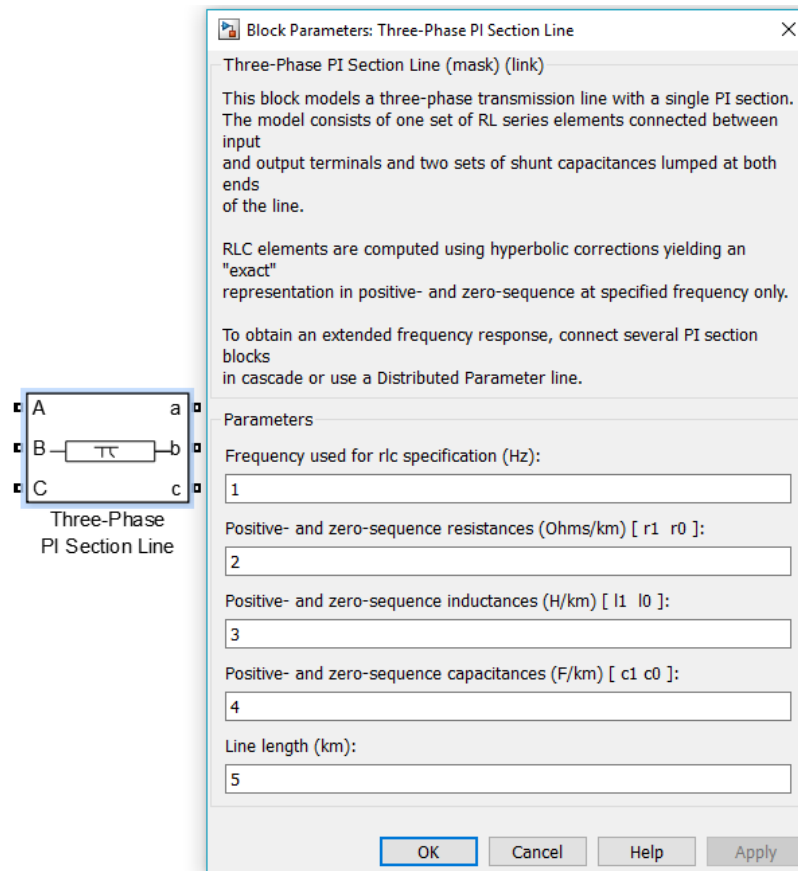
A
B
C
a
b
c
Three-Phase PI Section Line

Block Parameters: Three-Phase PI Section Line

Three-Phase PI Section Line (mask) (link)

This block models a three-phase transmission line with a single PI section. The model consists of one set of RL series elements connected between input
and output terminals and two sets of shunt capacitances lumped at both ends
of the line.

RLC elements are computed using hyperbolic corrections yielding an "exact"
representation in positive- and zero-sequence at specified frequency only.

To obtain an extended frequency response, connect several PI section blocks
in cascade or use a Distributed Parameter line.

Parameters

Frequency used for rlc specification (Hz):

1

Positive- and zero-sequence resistances (Ohms/km) [ r1 r0 ]:

2

Positive- and zero-sequence inductances (H/km) [ l1 l0 ]:

3

Positive- and zero-sequence capacitances (F/km) [ c1 c0 ]:

4

Line length (km):

5

OK Cancel Help Apply